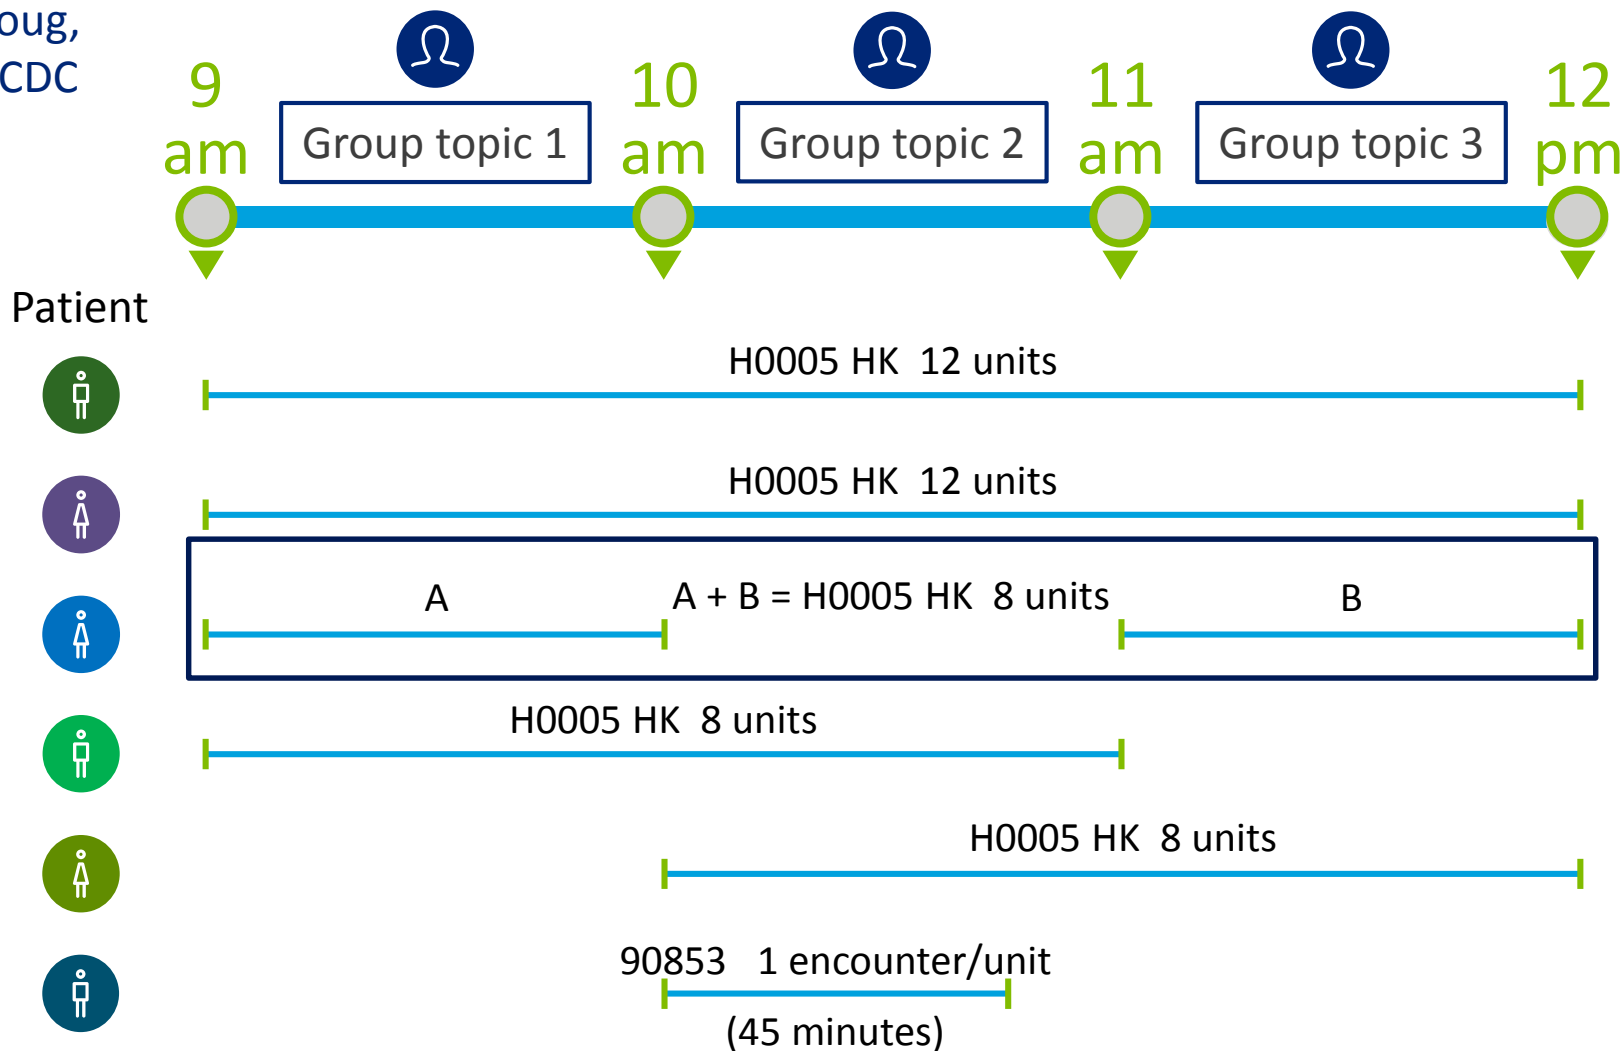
oug,
CDC

9 am

Group topic 1

10 am

Group topic 2

11 am

Group topic 3

12 pm

Patient

H0005 HK 12 units

H0005 HK 12 units

A

A + B = H0005 HK 8 units

B

H0005 HK 8 units

H0005 HK 8 units

90853 1 encounter/unit

(45 minutes)